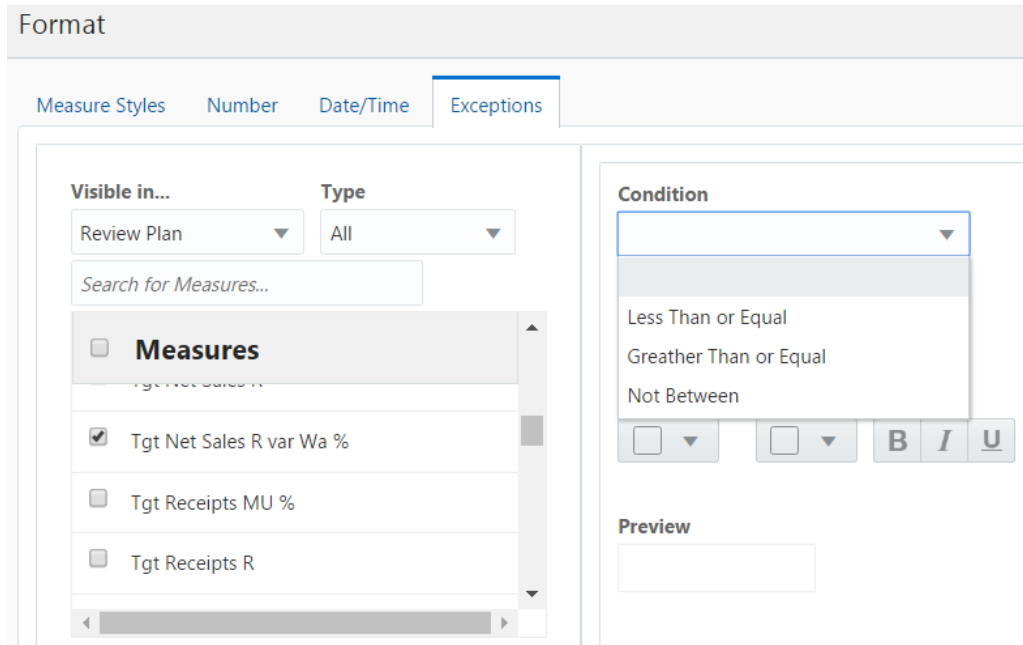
Format

Measure Styles
Number
Date/Time
Exceptions

Visible in...
Review Plan
Type
All
Search for Measures...

Measures
Tgt Net Sales R
Tgt Net Sales R var Wa %
Tgt Receipts MU %
Tgt Receipts R

Condition

Less Than or Equal
Greather Than or Equal
Not Between

B
I
U

Preview